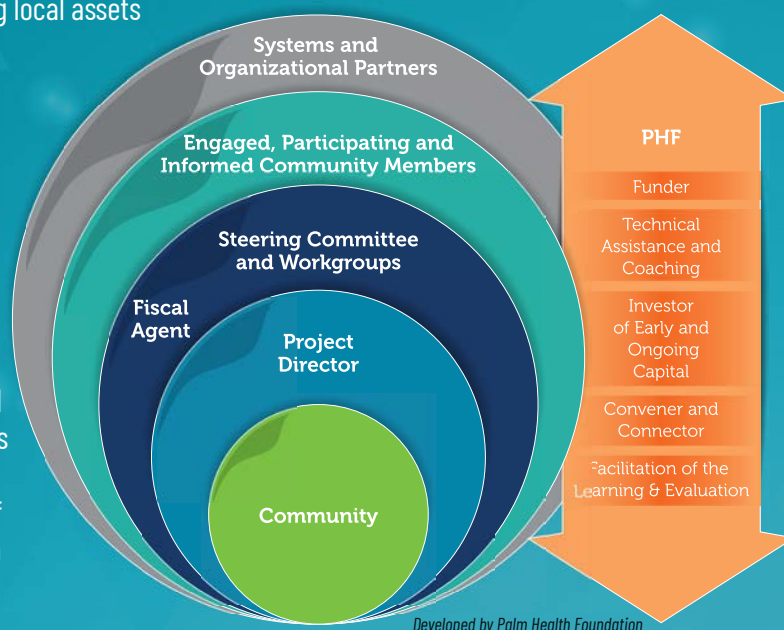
g local assets

Systems and Organizational Partners

Engaged, Participating and Informed Community Members

Steering Committee and Workgroups

Fiscal Agent

Project Director

Community

PHF

Funder

Technical Assistance and Coaching

Investor of Early and Ongoing Capital

Convener and Connector

Facilitation of the Learning & Evaluation

Developed by Palm Health Foundation